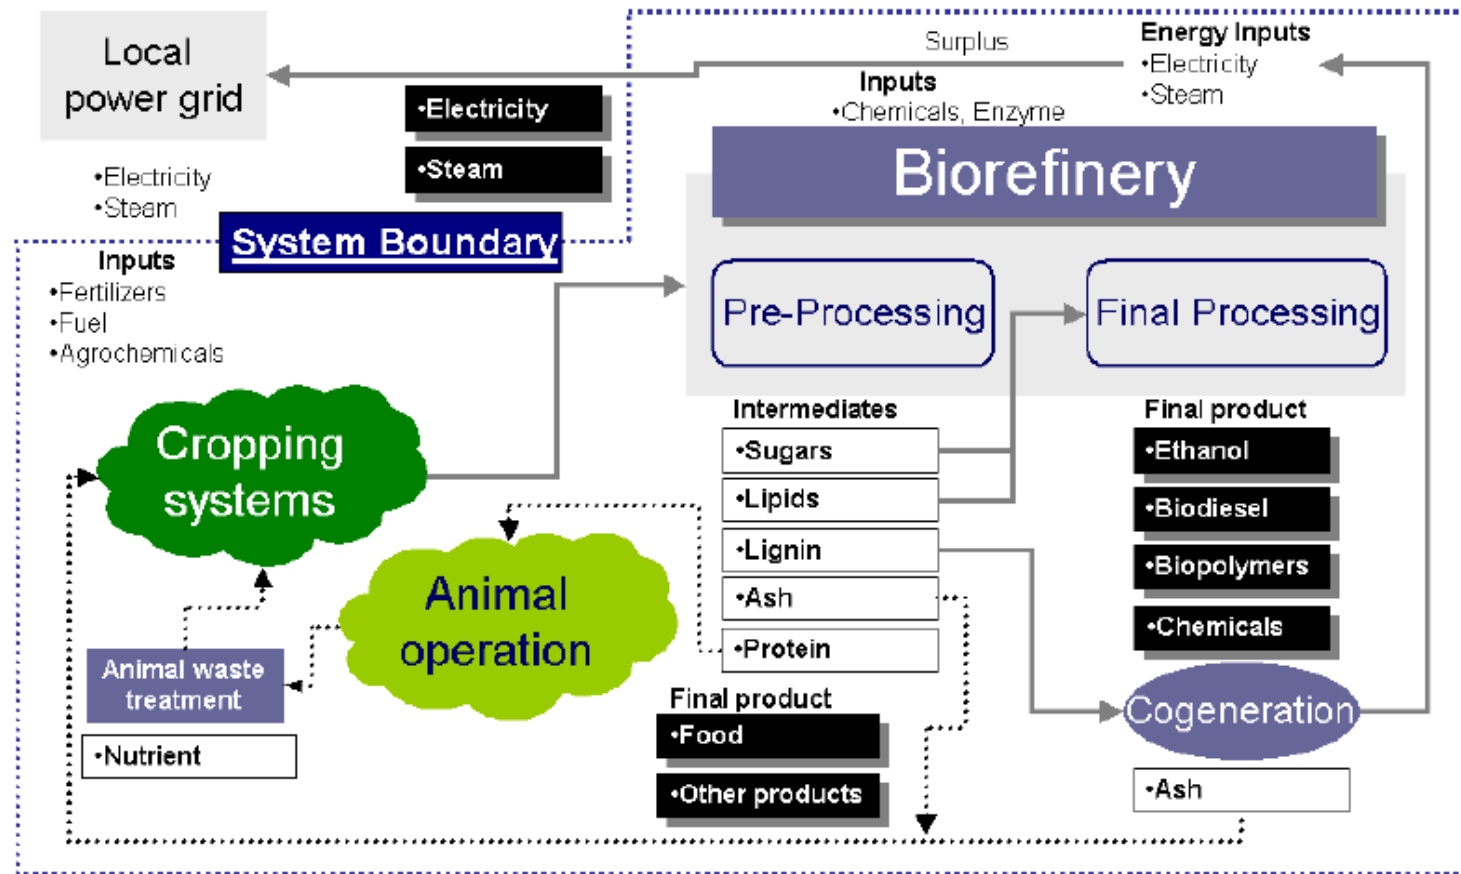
Local power grid

•Electricity

•Steam

•Electricity
•Steam

System Boundary

Surplus

Inputs
•Chemicals, Enzyme

Energy Inputs
•Electricity
•Steam

Biorefinery

Inputs
•Fertilizers
•Fuel
•Agrochemicals

Pre-Processing

Final Processing

Cropping systems

Intermediates

•Sugars

•Lipids

•Lignin

•Ash

•Protein

Final product

•Ethanol

•Biodiesel

•Biopolymers

•Chemicals

Animal operation

Animal waste treatment

•Nutrient

Final product

•Food

•Other products

Cogeneration

•Ash